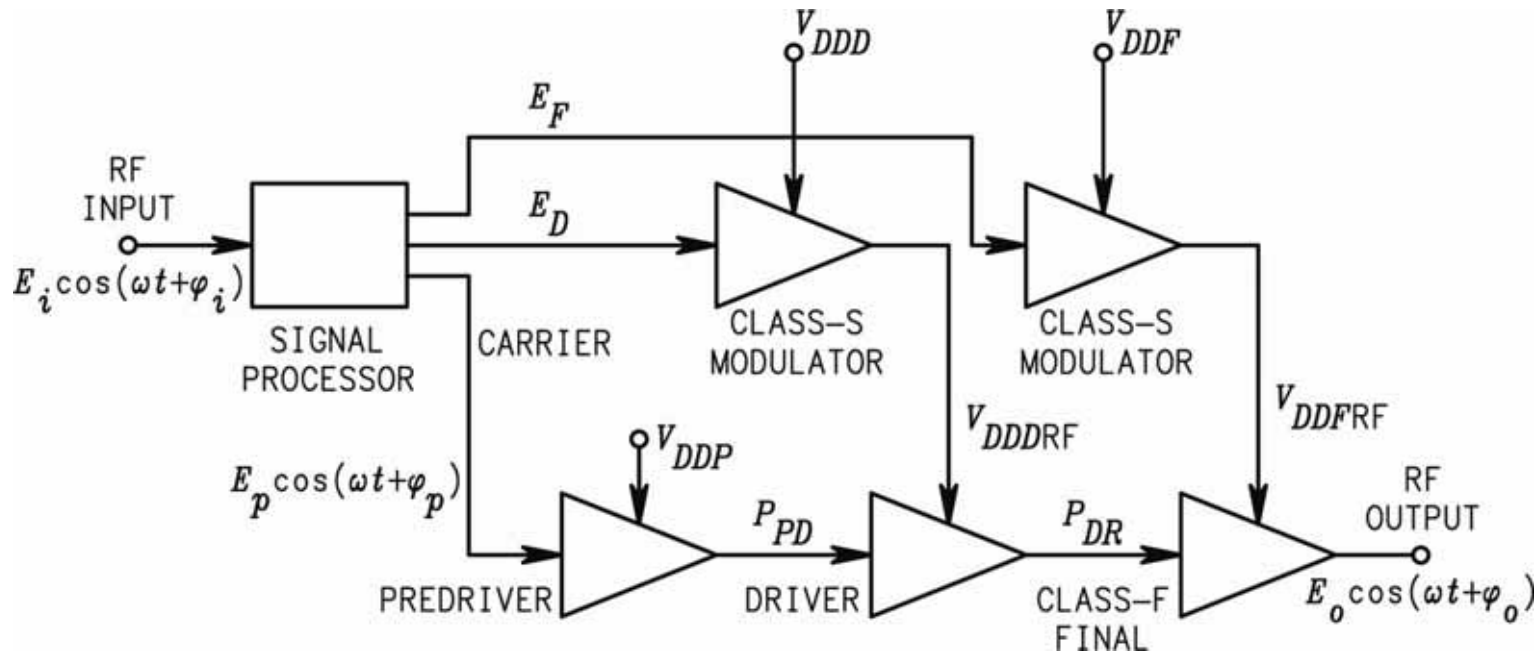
$V_{DDD}$

$V_{DDF}$

$E_F$

RF INPUT

$E_D$

$E_i \cos(\omega t+\varphi_i)$

SIGNAL PROCESSOR

CARRIER

CLASS–S MODULATOR

CLASS–S MODULATOR

$V_{DDD}$RF

$V_{DDF}$RF

$V_{DDP}$

$E_p \cos(\omega t+\varphi_p)$

$P_{PD}$

$P_{DR}$

RF OUTPUT

PREDRIVER

DRIVER

CLASS–F FINAL

$E_o \cos(\omega t+\varphi_o)$